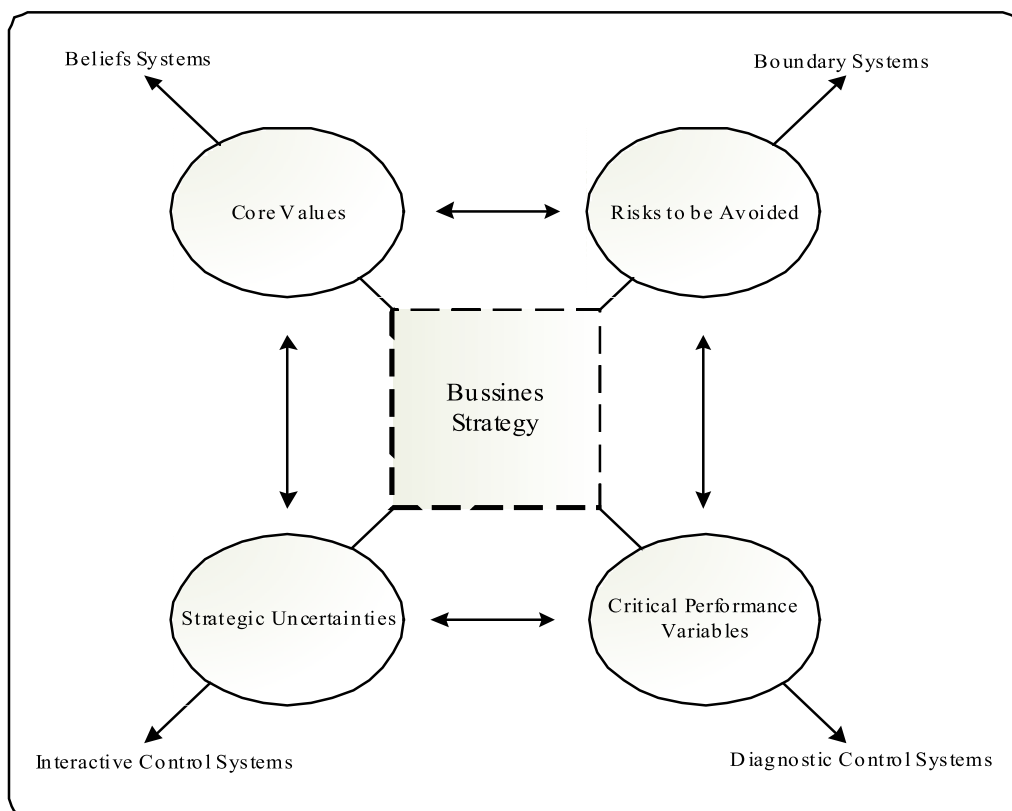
Beliefs Systems

Boundary Systems

Core Values

Risks to be Avoided

Bussines Strategy

Strategic Uncertainties

Critical Performance Variables

Interactive Control Systems

Diagnostic Control Systems